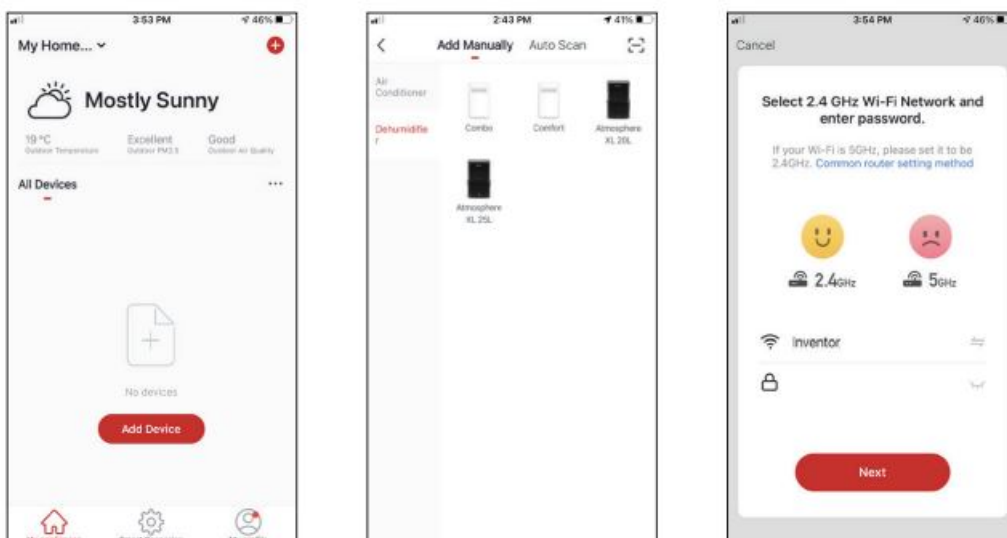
3:53 PM 46%

My Home...

Mostly Sunny

19 °C
Outdoor Temperature

Excellent
Outdoor PM2.5

Good
Outdoor Air Quality

All Devices

...

No devices

Add Device

2:43 PM 41%

Add Manually Auto Scan

Air Conditioner

Dehumidifier

Combo

Comfort

Atmosphere XL 20L

Atmosphere XL 25L

3:54 PM 46%

Cancel

Select 2.4 GHz Wi-Fi Network and enter password.

If your Wi-Fi is 5GHz, please set it to be 2.4GHz. Common router setting method

2.4GHz

5GHz

Inventor

Next